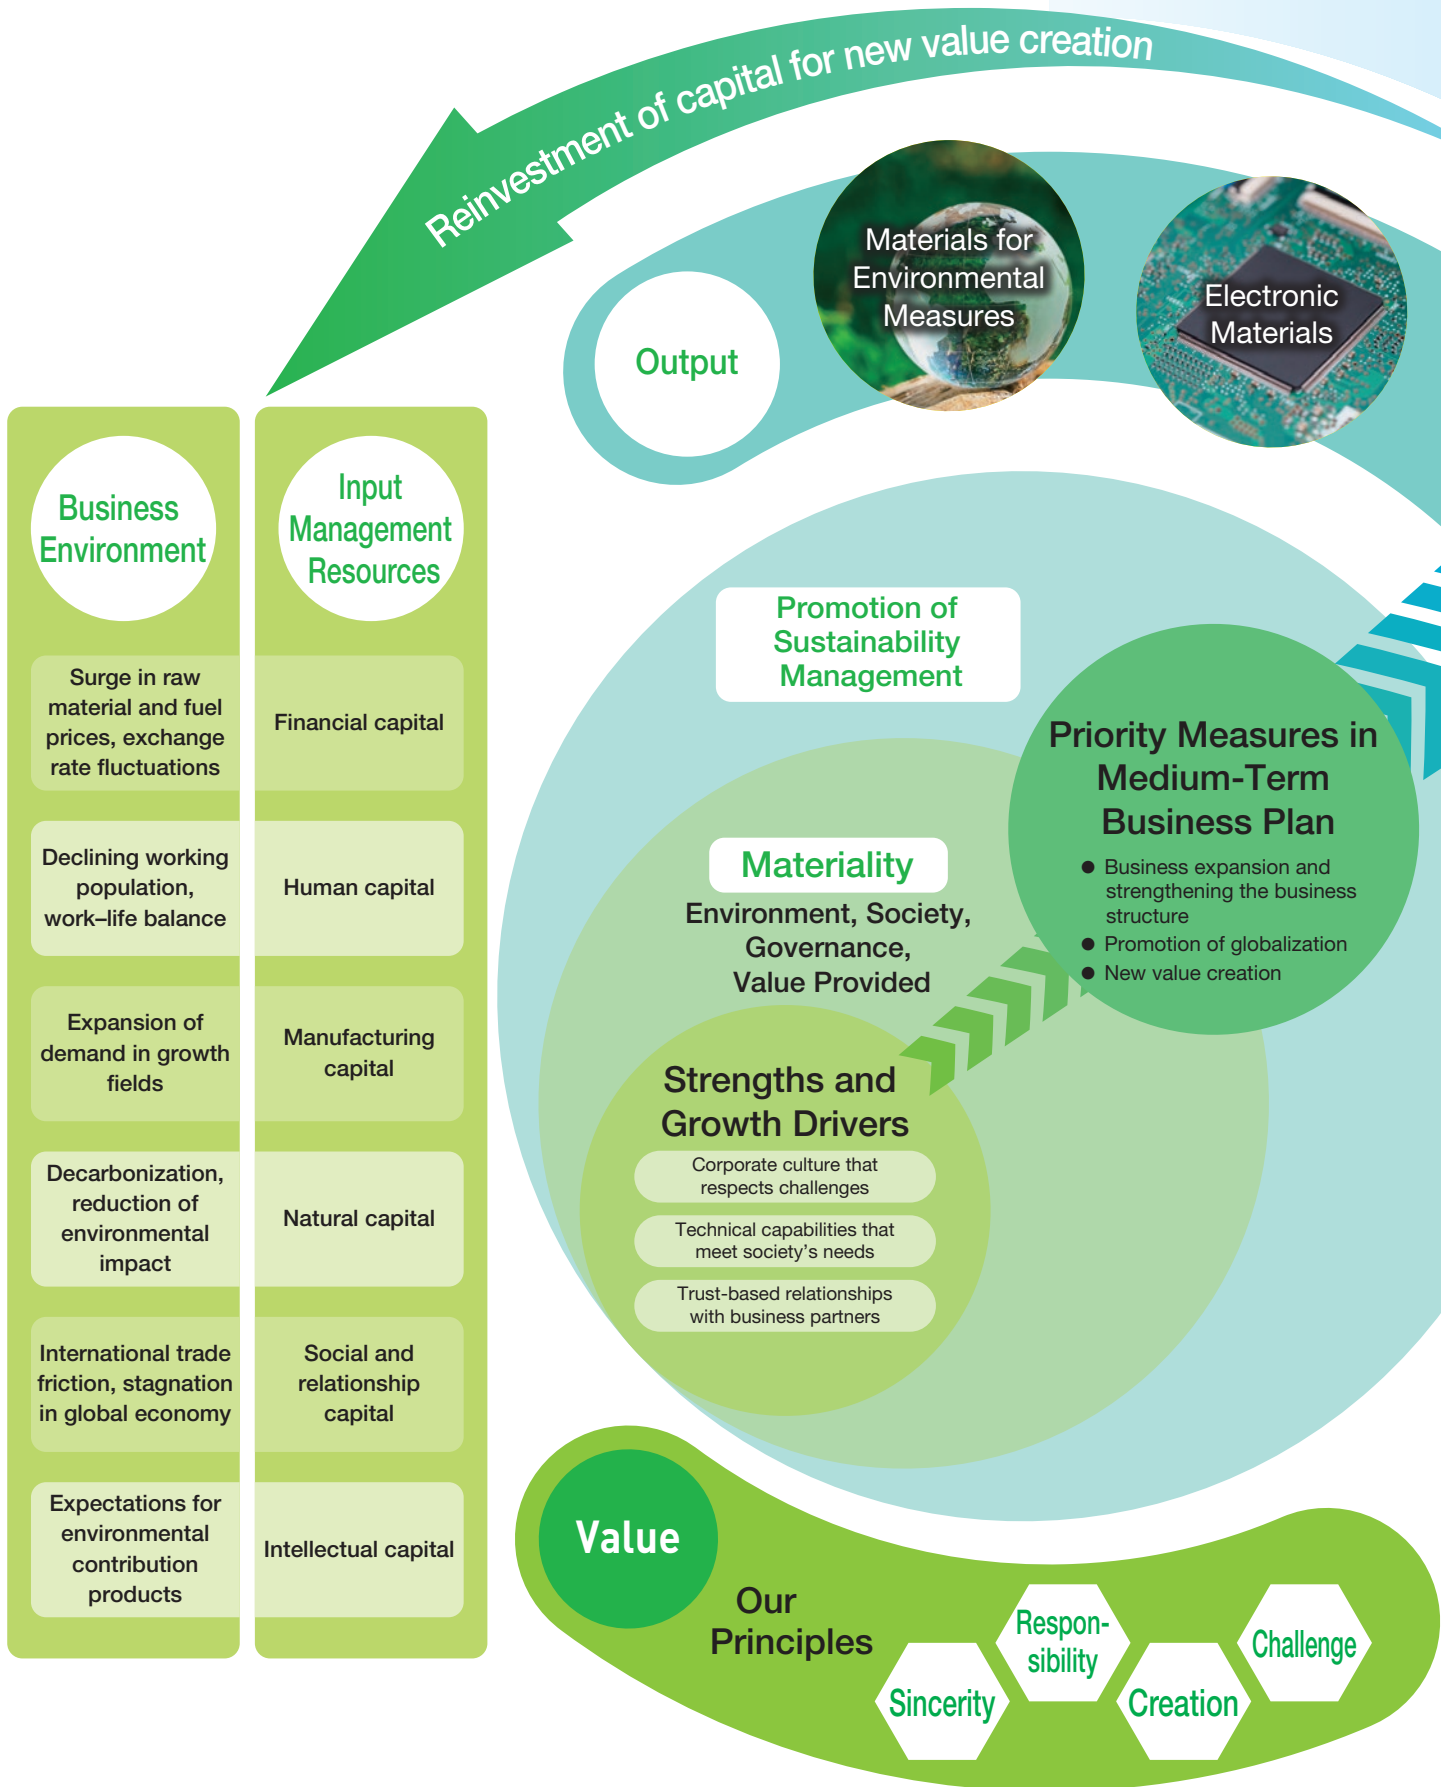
Reinvestment of capital for new value creation

Output

Materials for Environmental Measures

Electronic Materials

Business Environment

Input Management Resources

Surge in raw material and fuel prices, exchange rate fluctuations

Financial capital

Declining working population, work–life balance

Human capital

Expansion of demand in growth fields

Manufacturing capital

Decarbonization, reduction of environmental impact

Natural capital

International trade friction, stagnation in global economy

Social and relationship capital

Expectations for environmental contribution products

Intellectual capital

Promotion of Sustainability Management

Priority Measures in Medium-Term Business Plan

● Business expansion and strengthening the business structure
● Promotion of globalization
● New value creation

Materiality
Environment, Society, Governance, Value Provided

Strengths and Growth Drivers

Corporate culture that respects challenges

Technical capabilities that meet society's needs

Trust-based relationships with business partners

Value

Our Principles

Sincerity

Respon-sibility

Creation

Challenge